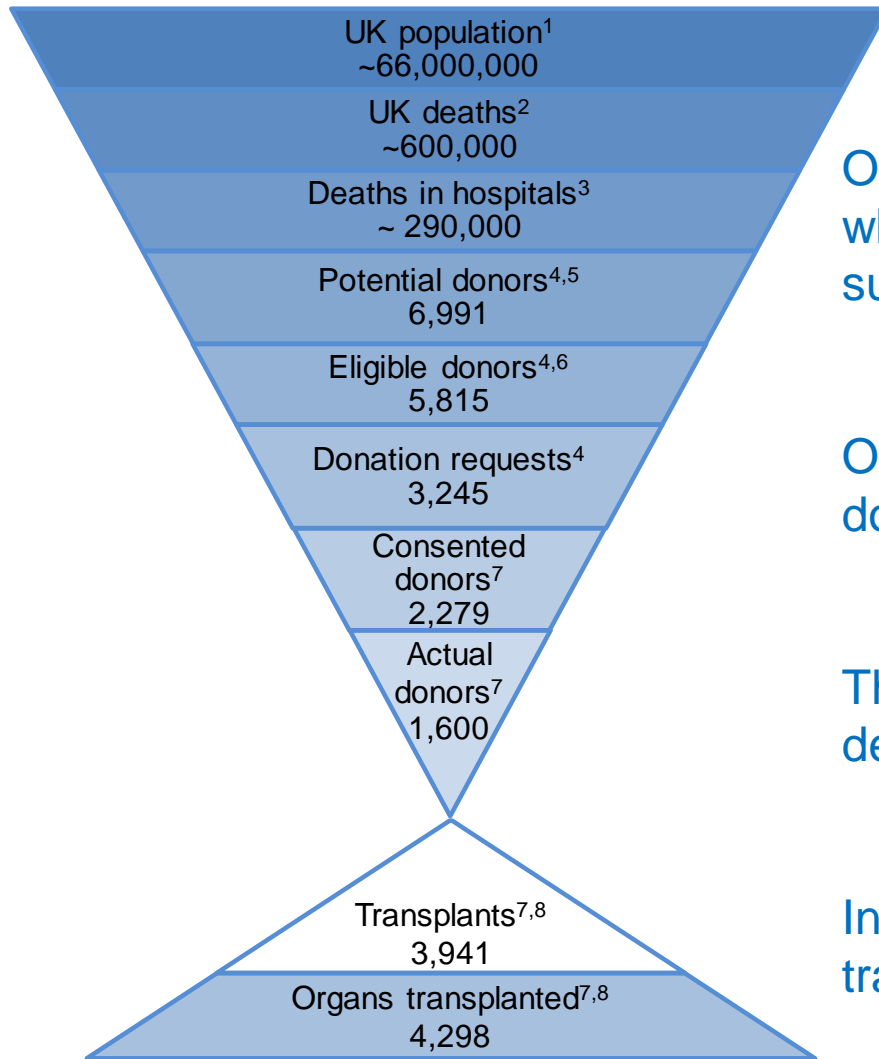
UK population$^1$
~66,000,000

UK deaths$^2$
~600,000

Deaths in hospitals$^3$
~ 290,000

Potential donors$^{4,5}$
6,991

Eligible donors$^{4,6}$
5,815

Donation requests$^4$
3,245

Consented donors$^7$
2,279

Actual donors$^7$
1,600

Transplants$^{7,8}$
3,941

Organs transplanted$^{7,8}$
4,298

O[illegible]
wh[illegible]
su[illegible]

O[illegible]
do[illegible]

Th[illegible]
de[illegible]

In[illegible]
tra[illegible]